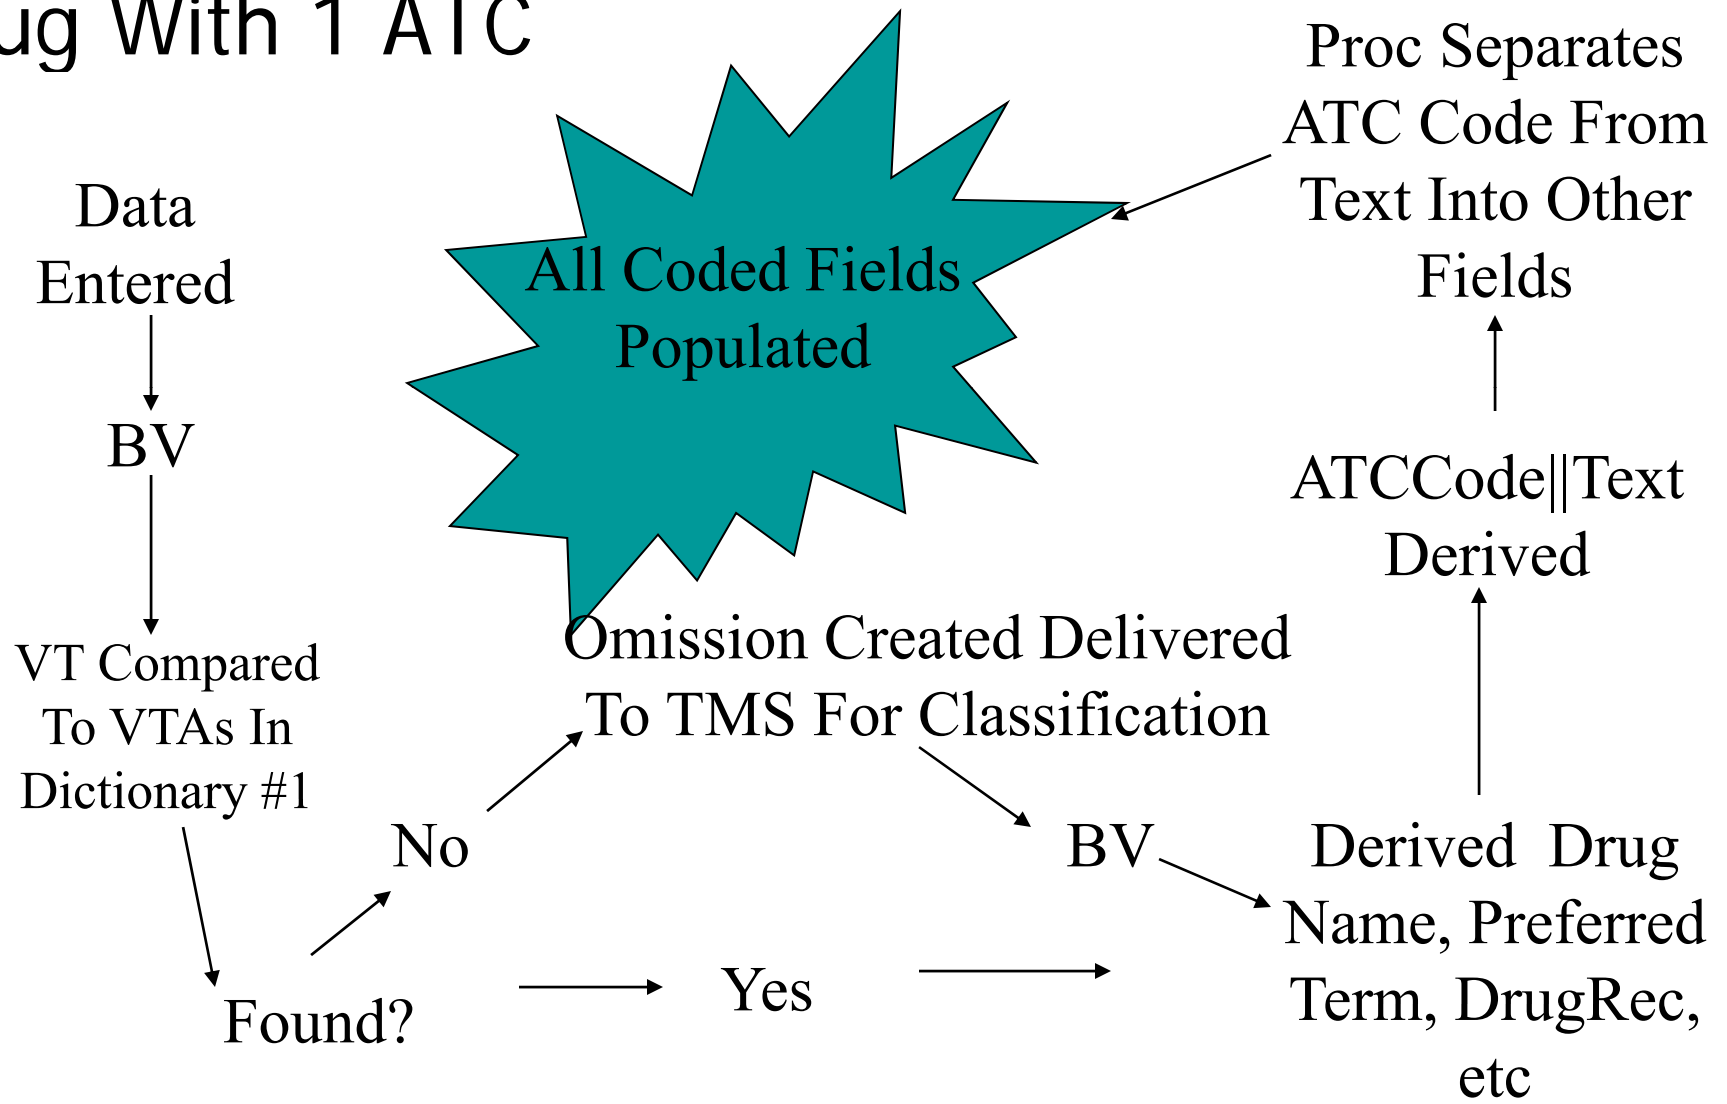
ug With 1 ATC

Data Entered

BV

VT Compared To VTAs In Dictionary #1

Found?

No

Yes

All Coded Fields Populated

Omission Created Delivered To TMS For Classification

BV

Derived Drug Name, Preferred Term, DrugRec, etc

ATCCode||Text Derived

Proc Separates ATC Code From Text Into Other Fields